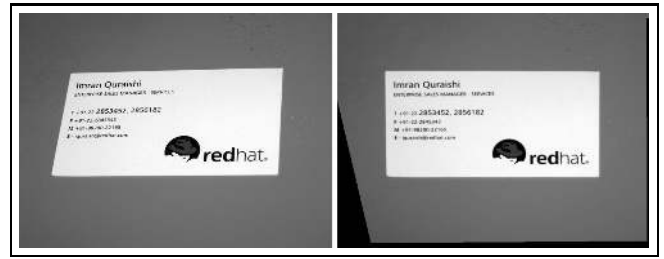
Imran Quraishi
ENTERPRISE SALES MANAGER - SERVICES
T: +91-22 2853452, 2856182
F: +91-22-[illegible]
M: +91-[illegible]
E: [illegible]@redhat.com
redhat.

Imran Quraishi
ENTERPRISE SALES MANAGER - SERVICES
T: +91-22 2853452, 2856182
F: +91-22-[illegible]
M: +91-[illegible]
E: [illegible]@redhat.com
redhat.